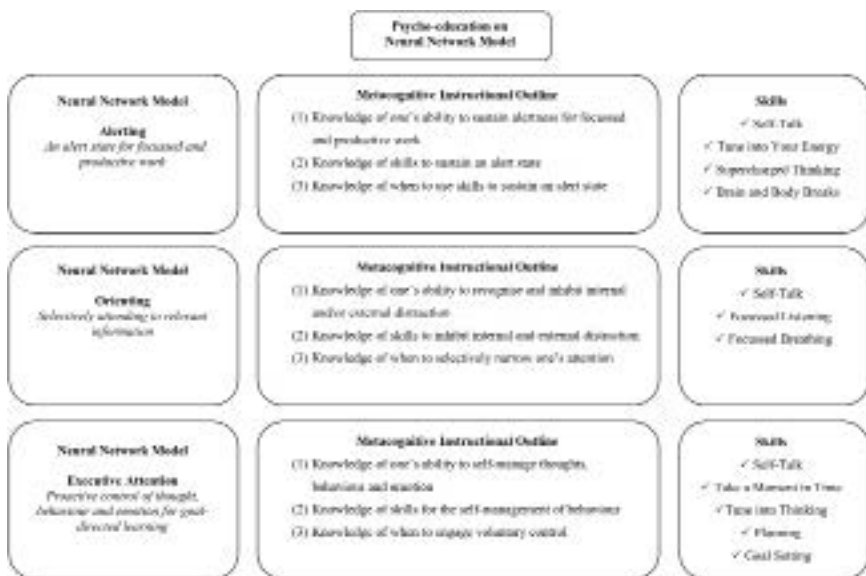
Psycho-education on Neural Network Model

Neural Network Model

Alerting

An alert state for focused and productive work

Metacognitive Instructional Outline

(1) Knowledge of one's ability to sustain alertness for focused and productive work

(2) Knowledge of skills to sustain an alert state

(3) Knowledge of when to use skills to sustain an alert state

Skills

✓ Self-Talk

✓ Tune into Your Energy

✓ Supercharged Thinking

✓ Brain and Body Breaks

Neural Network Model

Orienting

Selectively attending to relevant information

Metacognitive Instructional Outline

(1) Knowledge of one's ability to recognize and inhibit internal and/or external distraction

(2) Knowledge of skills to inhibit internal and external distraction

(3) Knowledge of when to selectively narrow one's attention

Skills

✓ Self-Talk

✓ Focused Listening

✓ Focused Breathing

Neural Network Model

Executive Attention

Proactive control of thought, behaviour and emotion for goal-directed learning

Metacognitive Instructional Outline

(1) Knowledge of one's ability to self-manage thoughts, behaviors and emotion

(2) Knowledge of skills for the self-management of behaviour

(3) Knowledge of when to engage voluntary control

Skills

✓ Self-Talk

✓ Take a Moment in Time

✓ Tune into Thinking

✓ Planning

✓ Goal Setting